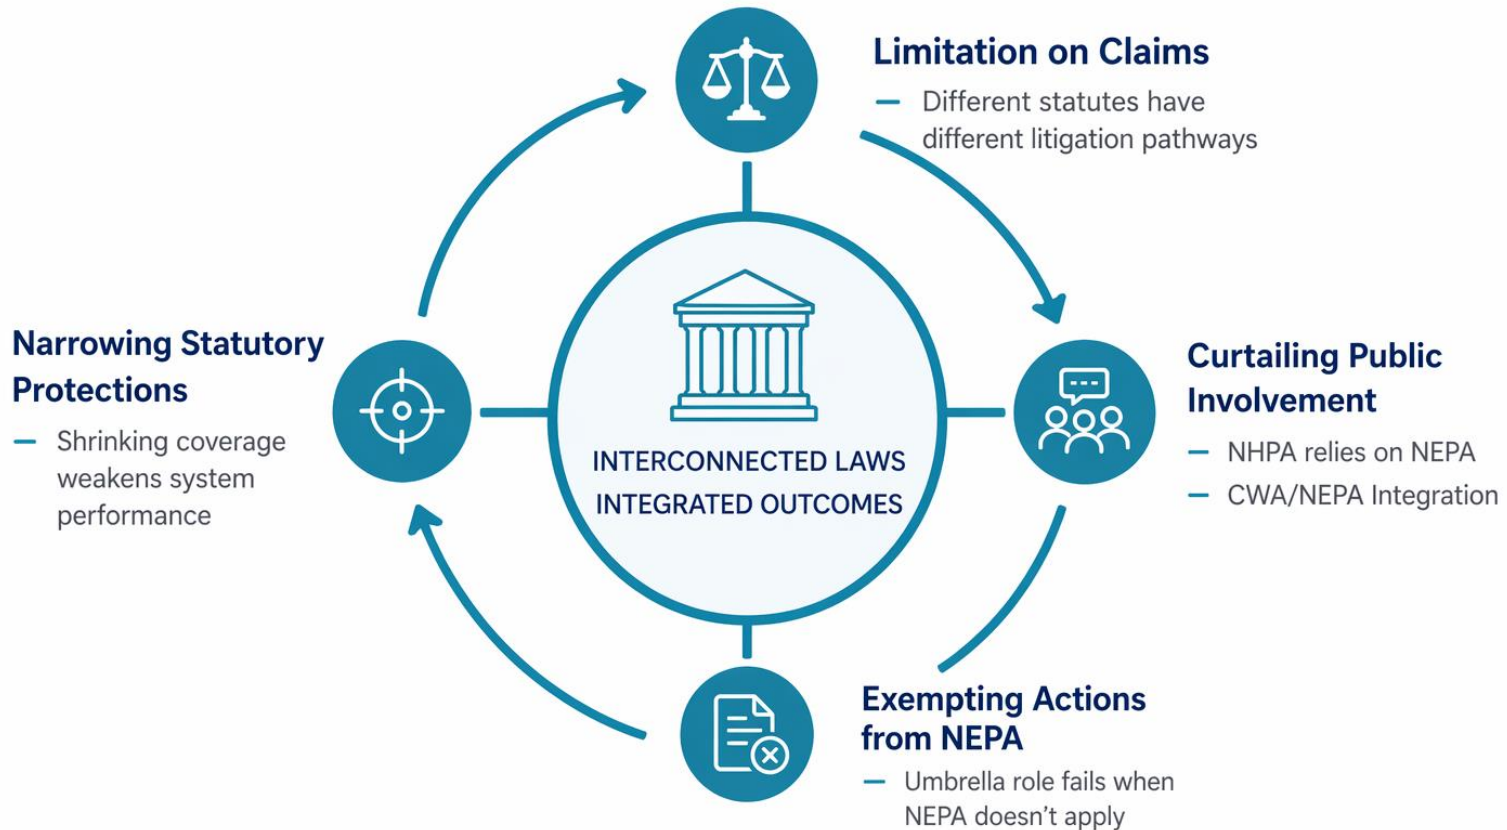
Limitation on Claims
– Different statutes have different litigation pathways

Curtailing Public Involvement
– NHPA relies on NEPA
– CWA/NEPA Integration

INTERCONNECTED LAWS
INTEGRATED OUTCOMES

Exempting Actions from NEPA
– Umbrella role fails when NEPA doesn't apply

Narrowing Statutory Protections
– Shrinking coverage weakens system performance